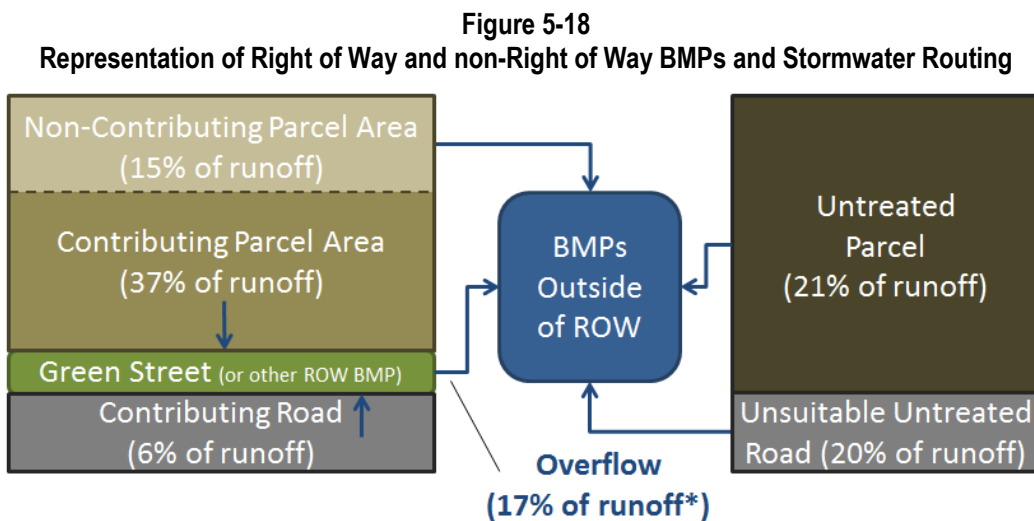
Figure 5-18
Representation of Right of Way and non-Right of Way BMPs and Stormwater Routing

Non-Contributing Parcel Area
(15% of runoff)

Contributing Parcel Area
(37% of runoff)

Green Street (or other ROW BMP)

Contributing Road
(6% of runoff)

BMPs
Outside
of ROW

Untreated
Parcel
(21% of runoff)

Unsuitable Untreated
Road (20% of runoff)

Overflow
(17% of runoff*)